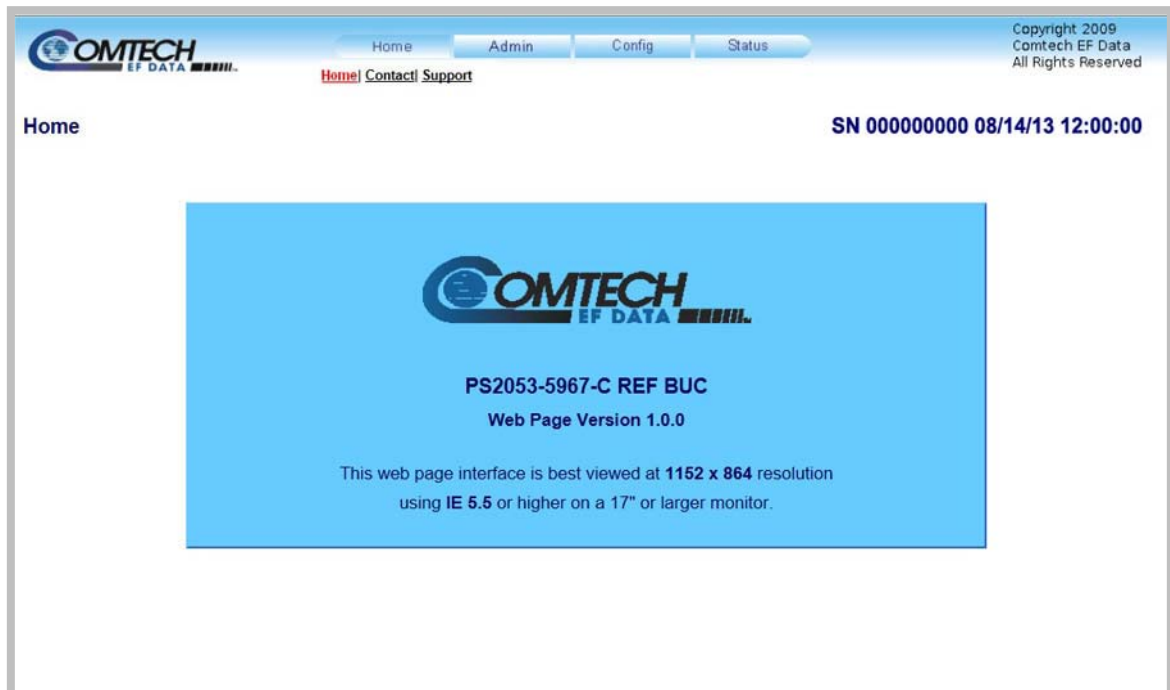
COMTECH
EF DATA

Home Admin Config Status

Home| Contact| Support

Copyright 2009
Comtech EF Data
All Rights Reserved

Home

SN 000000000 08/14/13 12:00:00

COMTECH
EF DATA

PS2053-5967-C REF BUC

Web Page Version 1.0.0

This web page interface is best viewed at 1152 x 864 resolution using IE 5.5 or higher on a 17" or larger monitor.